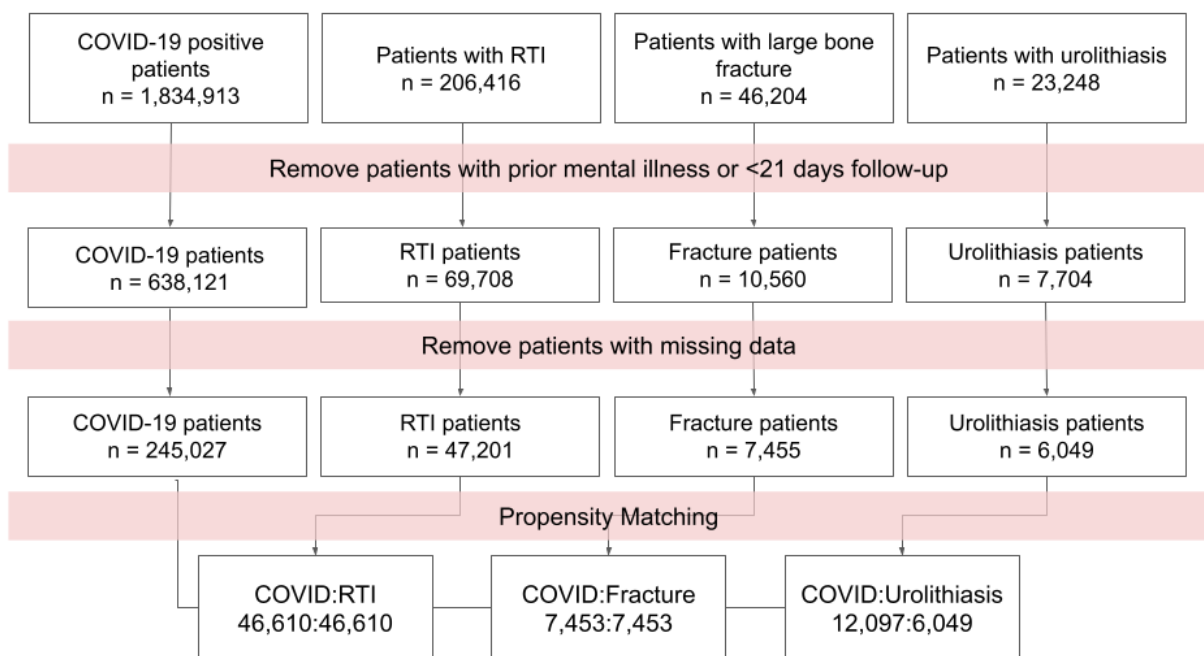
COVID-19 positive patients
n = 1,834,913

Patients with RTI
n = 206,416

Patients with large bone fracture
n = 46,204

Patients with urolithiasis
n = 23,248

Remove patients with prior mental illness or <21 days follow-up

COVID-19 patients
n = 638,121

RTI patients
n = 69,708

Fracture patients
n = 10,560

Urolithiasis patients
n = 7,704

Remove patients with missing data

COVID-19 patients
n = 245,027

RTI patients
n = 47,201

Fracture patients
n = 7,455

Urolithiasis patients
n = 6,049

Propensity Matching

COVID:RTI
46,610:46,610

COVID:Fracture
7,453:7,453

COVID:Urolithiasis
12,097:6,049